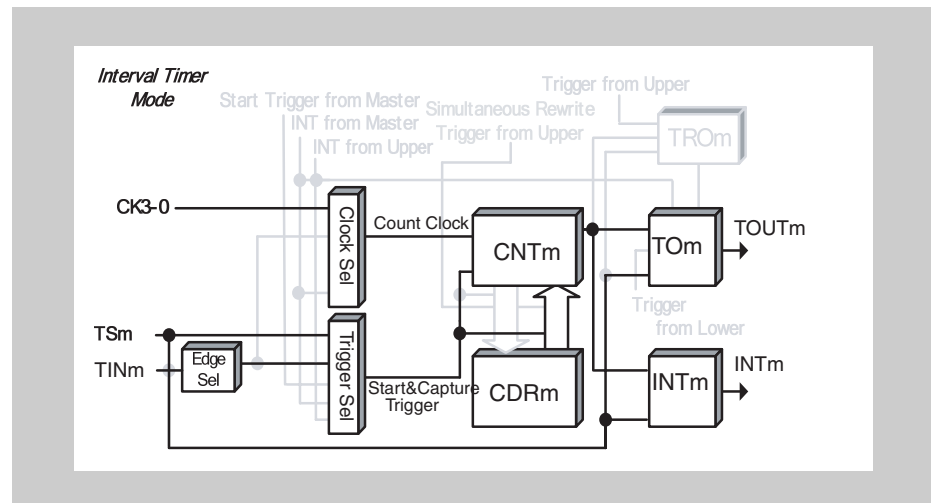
Interval Timer Mode

Start Trigger from Master
INT from Master
INT from Upper
Simultaneous Rewrite Trigger from Upper
Trigger from Upper
TROm

CK3-0
Clock Sel
Count Clock
CNTm
TOm
TOUTm

Trigger from Lower

TSm
TINm
Edge Sel
Trigger Sel
Start&Capture Trigger
CDRm
INTm
INTm